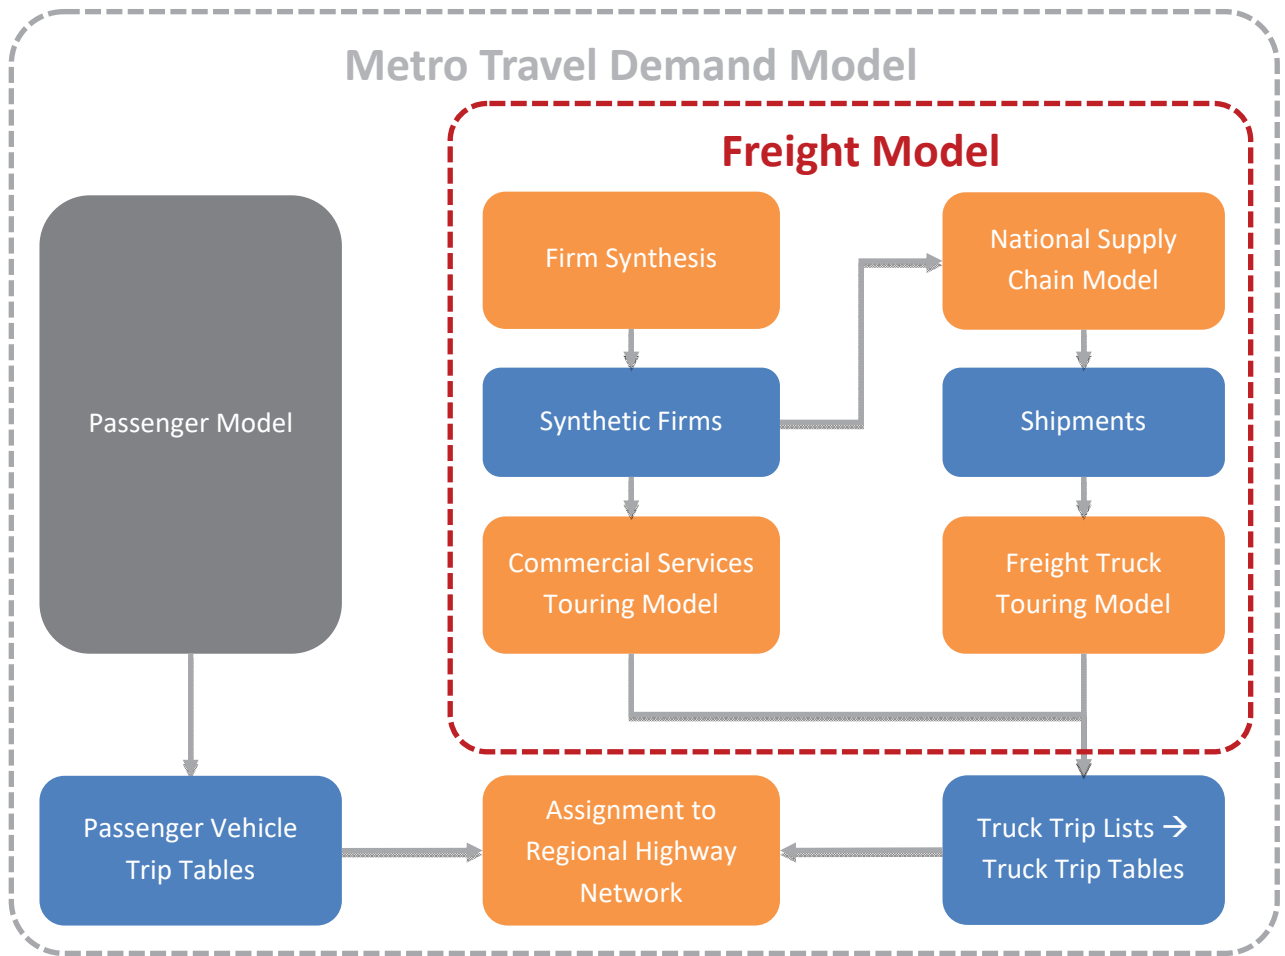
Metro Travel Demand Model

Freight Model

Firm Synthesis

National Supply Chain Model

Passenger Model

Synthetic Firms

Shipments

Commercial Services Touring Model

Freight Truck Touring Model

Passenger Vehicle Trip Tables

Assignment to Regional Highway Network

Truck Trip Lists → Truck Trip Tables